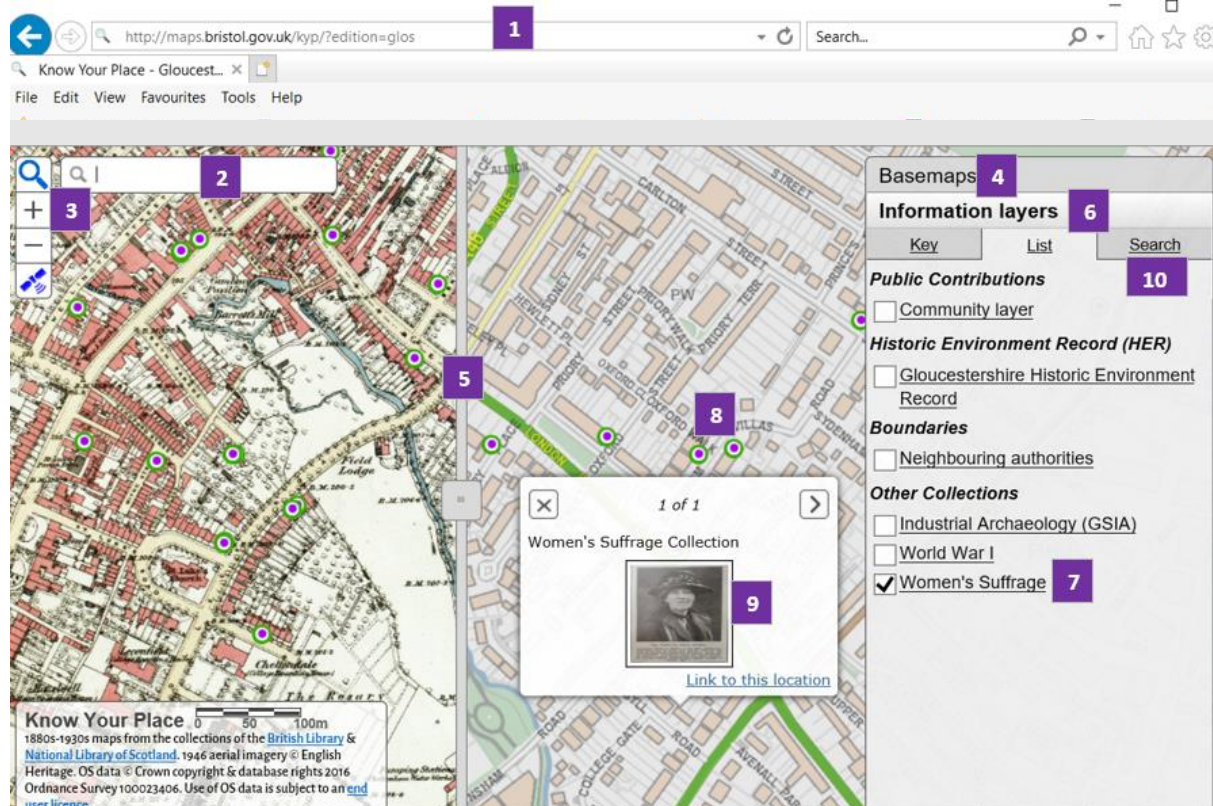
http://maps.bristol.gov.uk/kyp/?edition=glos

1

Search...

Know Your Place - Gloucest...

File Edit View Favourites Tools Help

2

3

Basemaps 4

Information layers 6

Key List Search

10

Public Contributions

Community layer

Historic Environment Record (HER)

Gloucestershire Historic Environment Record

Boundaries

Neighbouring authorities

Other Collections

Industrial Archaeology (GSIA)

World War I

Women's Suffrage 7

5

8

1 of 1

Women's Suffrage Collection

9

Link to this location

Know Your Place 0 50 100m

1880s-1930s maps from the collections of the British Library & National Library of Scotland. 1946 aerial imagery © English Heritage. OS data © Crown copyright & database rights 2016 Ordnance Survey 100023406. Use of OS data is subject to an end user licence.

CARLTON STREET PRIORY STREET PRIORY WALK PRIORY TERR OXFORD STREET HEWLETT PL SYDNEY PW VILLAS ROAD PRINCES STREET COLLEGE GATE ROAD AVENALL PAR UPPER Field Lodge The Rosary Cheltondale